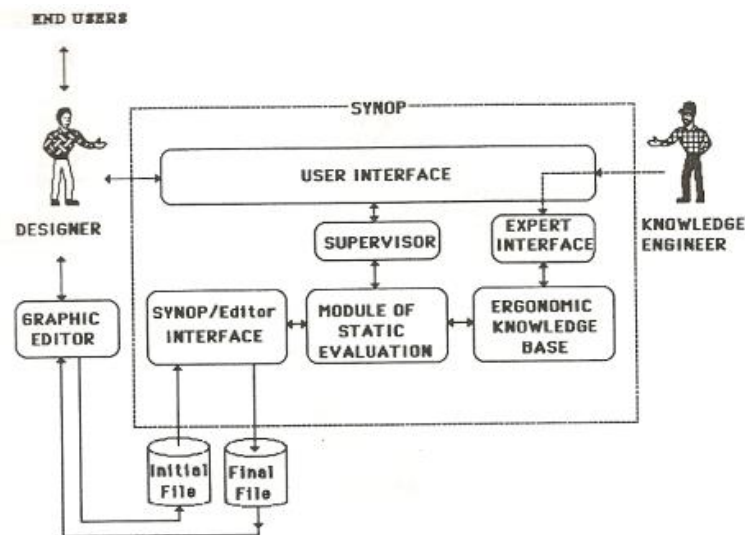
END USERS

DESIGNER

GRAPHIC EDITOR

SYNOP

USER INTERFACE

SUPERVISOR

EXPERT INTERFACE

SYNOP/Editor INTERFACE

MODULE OF STATIC EVALUATION

ERGONOMIC KNOWLEDGE BASE

KNOWLEDGE ENGINEER

Initial File

Final File